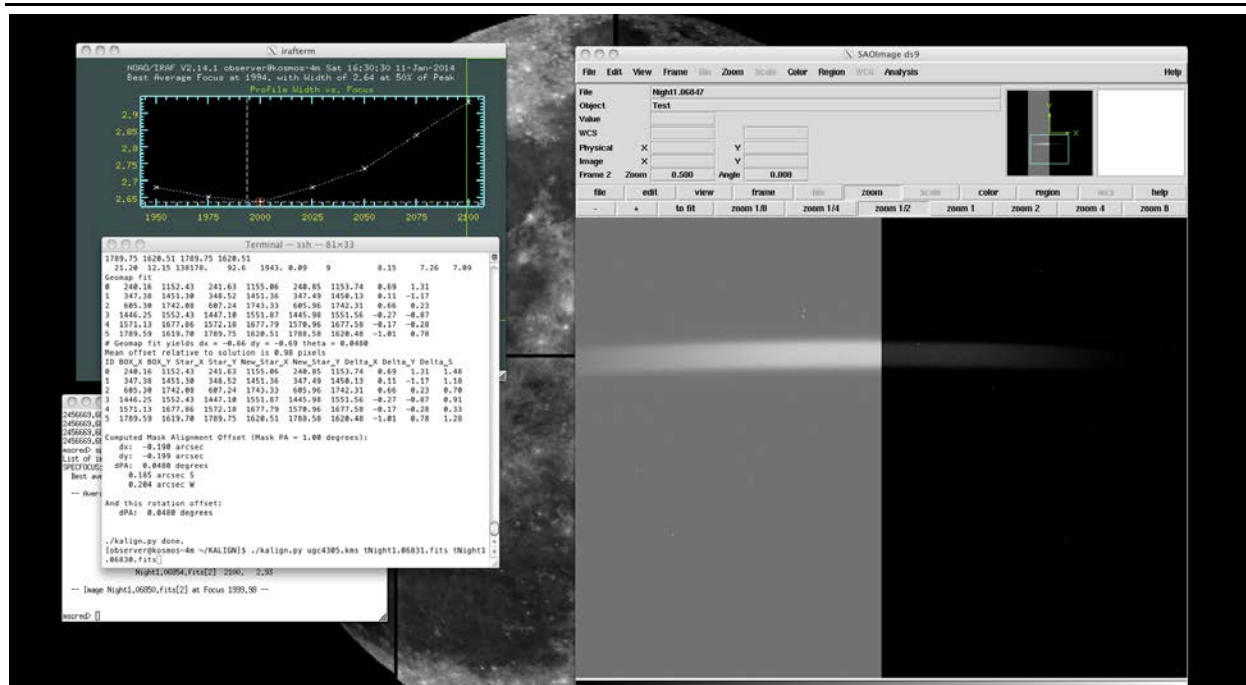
irafterm

NOAO/IRAF V2.14.1 observer@kosmos-4m Sat 16:30:30 11-Jan-2014
Best Average Focus at 1994. with Width of 2.64 at 50% of Peak
Profile Width vs. Focus

2.9
2.85
2.8
2.75
2.7
2.65

1950 1975 2000 2025 2050 2075 2100

Terminal — ssh — 81×33

1789.75 1620.51 1789.75 1620.51
21.20 12.15 138178. 92.6 1943. 0.09 9 8.15 7.26 7.09
Geomap fit
0 240.16 1152.43 241.63 1155.06 240.85 1153.74 0.69 1.31
1 347.38 1451.30 348.52 1451.36 347.49 1450.13 0.11 -1.17
2 605.30 1742.08 607.24 1743.33 605.96 1742.31 0.66 0.23
3 1446.25 1552.43 1447.10 1551.87 1445.98 1551.56 -0.27 -0.87
4 1571.13 1677.86 1572.10 1677.79 1570.96 1677.58 -0.17 -0.28
5 1789.59 1619.70 1789.75 1620.51 1788.58 1620.48 -1.01 0.78
# Geomap fit yields dx = -0.66 dy = -0.69 theta = 0.0480
Mean offset relative to solution is 0.98 pixels
ID BOX_X BOX_Y Star_X Star_Y New_Star_X New_Star_Y Delta_X Delta_Y Delta_S
0 240.16 1152.43 241.63 1155.06 240.85 1153.74 0.69 1.31 1.48
1 347.38 1451.30 348.52 1451.36 347.49 1450.13 0.11 -1.17 1.18
2 605.30 1742.08 607.24 1743.33 605.96 1742.31 0.66 0.23 0.70
3 1446.25 1552.43 1447.10 1551.87 1445.98 1551.56 -0.27 -0.87 0.91
4 1571.13 1677.86 1572.10 1677.79 1570.96 1677.58 -0.17 -0.28 0.33
5 1789.59 1619.70 1789.75 1620.51 1788.58 1620.48 -1.01 0.78 1.28

Computed Mask Alignment Offset (Mask PA = 1.00 degrees):
dx: -0.198 arcsec
dy: -0.199 arcsec
dPA: 0.0480 degrees
0.185 arcsec S
0.204 arcsec W

And this rotation offset:
dPA: 0.0480 degrees

./kalign.py done.
[observer@kosmos-4m ~/KALIGN]$ ./kalign.py ugc4305.kms tNight1.06831.fits tNight1.06830.fits

2456669.6
2456669.6
2456669.6
2456669.6
kosred> s
List of i
SPECFOCUS
Best ave

-- Aver

Night1.06854.fits[2] 2100. 2.93

-- Image Night1.06850.fits[2] at Focus 1999.98 --

kosred> []

SAOImage ds9

File Edit View Frame Bin Zoom Scale Color Region WCS Analysis Help

File Night1.06847
Object Test
Value
WCS
Physical X Y
Image X Y
Frame 2 Zoom 0.500 Angle 0.000

file edit view frame bin zoom scale color region wcs help
- + to fit zoom 1/8 zoom 1/4 zoom 1/2 zoom 1 zoom 2 zoom 4 zoom 8